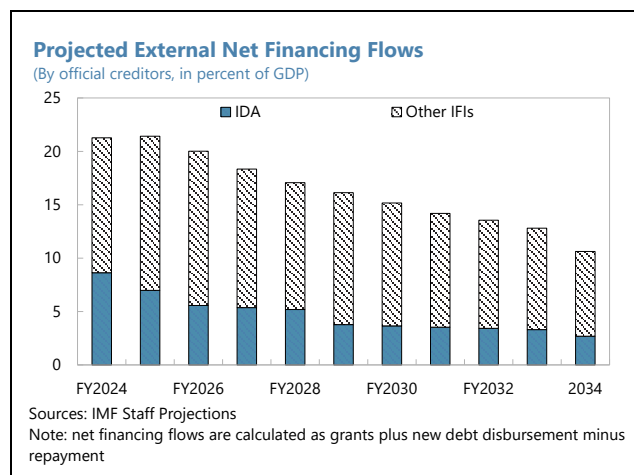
Projected External Net Financing Flows
(By official creditors, in percent of GDP)

25
20
15
10
5
0

IDA
Other IFIs

FY2024
FY2026
FY2028
FY2030
FY2032
2034

Sources: IMF Staff Projections
Note: net financing flows are calculated as grants plus new debt disbursement minus repayment